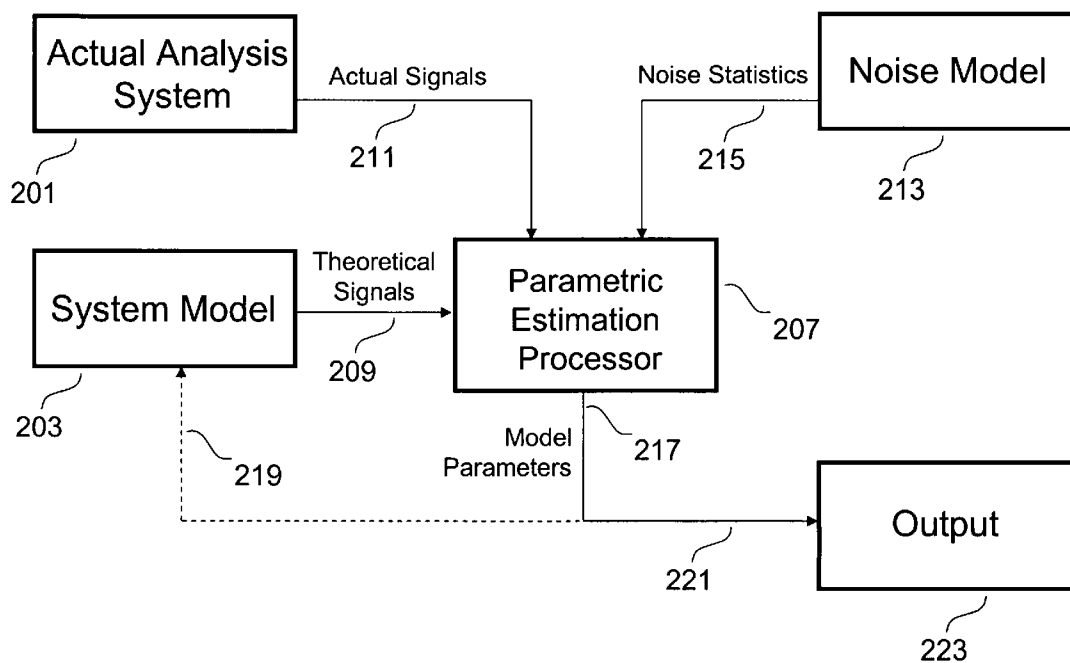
Actual Analysis System

Actual Signals

Noise Statistics

Noise Model

201

211

215

213

System Model

Theoretical Signals

Parametric Estimation Processor

207

209

203

219

Model Parameters

217

Output

221

223